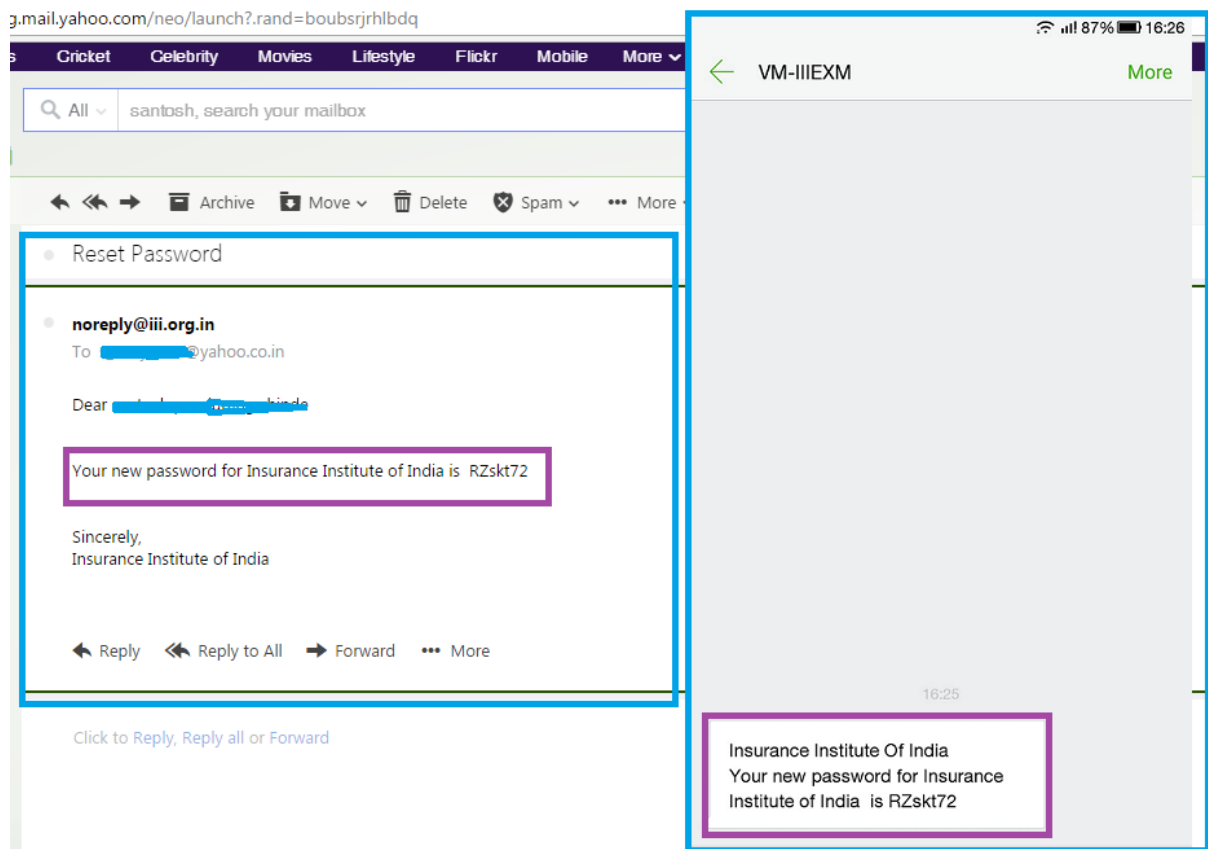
g.mail.yahoo.com/neo/launch?.rand=boubsrjrhlbdq

s Cricket Celebrity Movies Lifestyle Flickr Mobile More

All santosh, search your mailbox

Archive Move Delete Spam More

Reset Password

noreply@iii.org.in
To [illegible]@yahoo.co.in

Dear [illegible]

Your new password for Insurance Institute of India is RZskt72

Sincerely,
Insurance Institute of India

Reply Reply to All Forward More

Click to Reply, Reply all or Forward

87% 16:26

VM-IIIEXM More

16:25

Insurance Institute Of India
Your new password for Insurance Institute of India is RZskt72